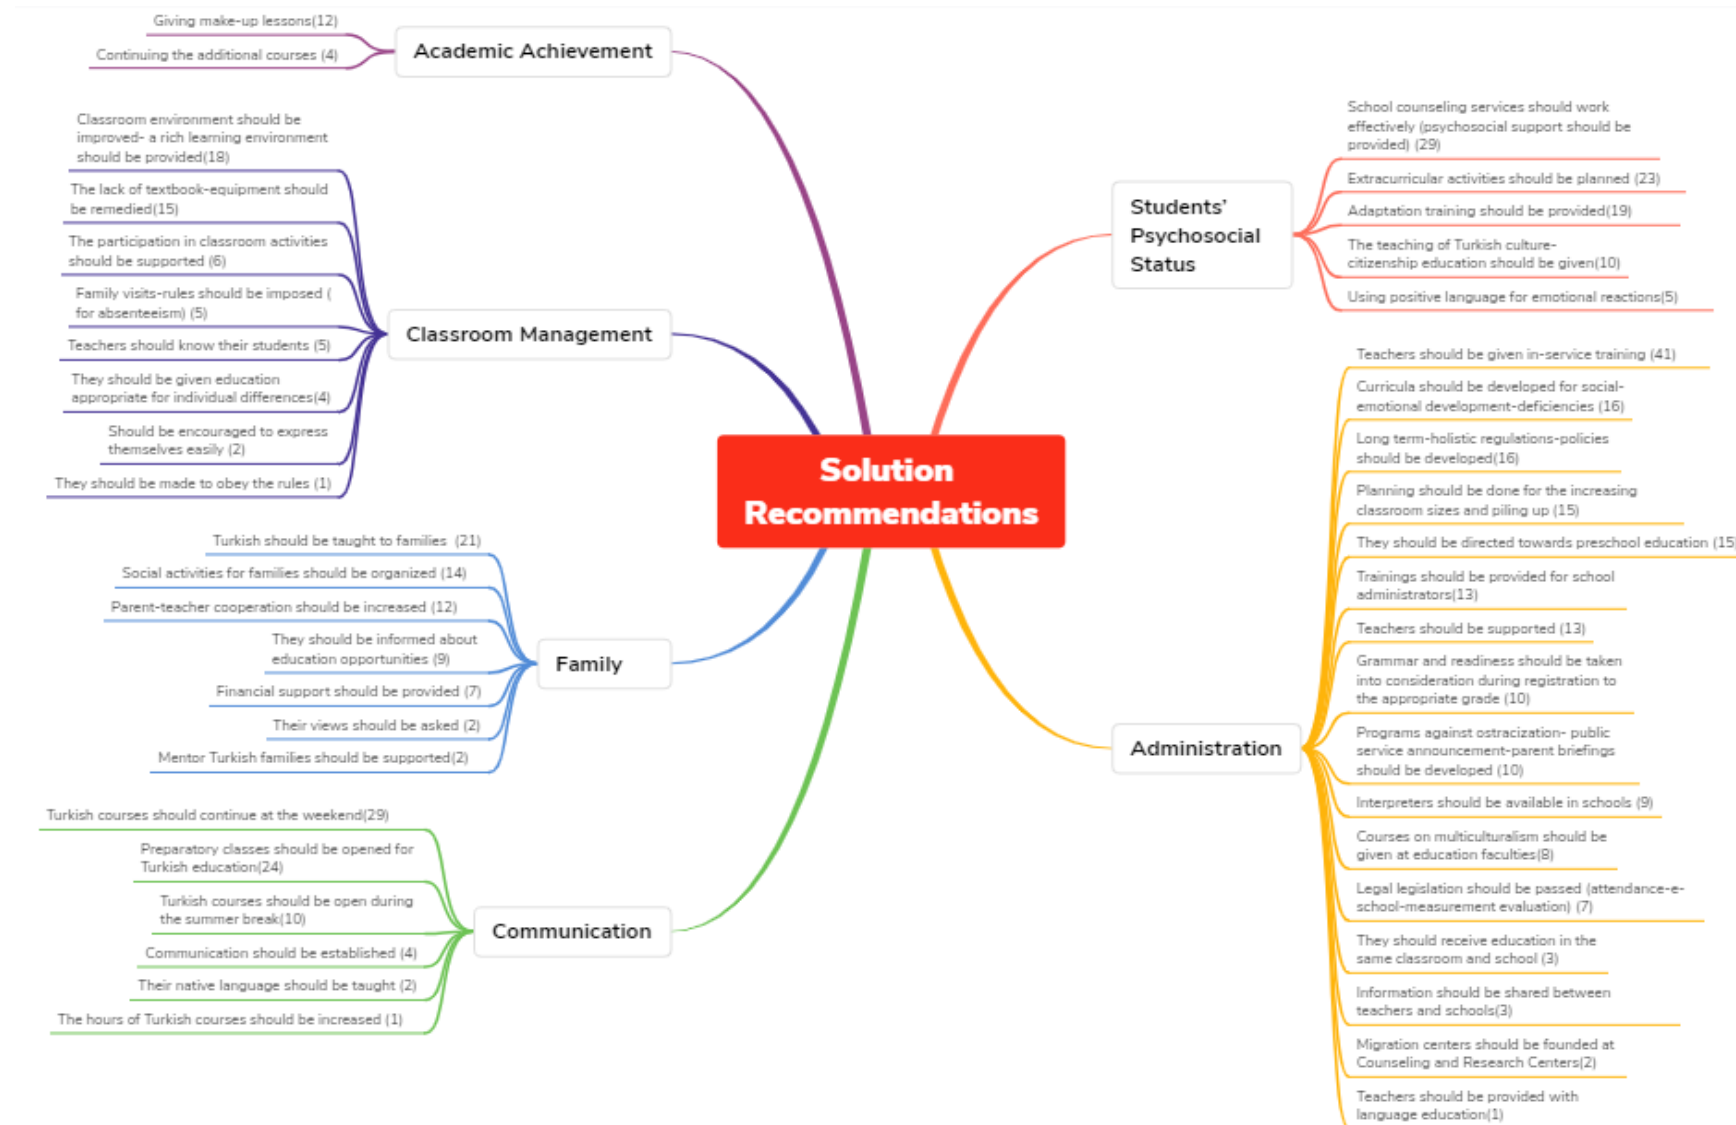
Solution Recommendations

Academic Achievement
Giving make-up lessons(12)
Continuing the additional courses (4)

Classroom Management
Classroom environment should be improved- a rich learning environment should be provided(18)
The lack of textbook-equipment should be remedied(15)
The participation in classroom activities should be supported (6)
Family visits-rules should be imposed ( for absenteeism) (5)
Teachers should know their students (5)
They should be given education appropriate for individual differences(4)
Should be encouraged to express themselves easily (2)
They should be made to obey the rules (1)

Family
Turkish should be taught to families (21)
Social activities for families should be organized (14)
Parent-teacher cooperation should be increased (12)
They should be informed about education opportunities (9)
Financial support should be provided (7)
Their views should be asked (2)
Mentor Turkish families should be supported(2)

Communication
Turkish courses should continue at the weekend(29)
Preparatory classes should be opened for Turkish education(24)
Turkish courses should be open during the summer break(10)
Communication should be established (4)
Their native language should be taught (2)
The hours of Turkish courses should be increased (1)

Students' Psychosocial Status
School counseling services should work effectively (psychosocial support should be provided) (29)
Extracurricular activities should be planned (23)
Adaptation training should be provided(19)
The teaching of Turkish culture-citizenship education should be given(10)
Using positive language for emotional reactions(5)

Administration
Teachers should be given in-service training (41)
Curricula should be developed for social-emotional development-deficiencies (16)
Long term-holistic regulations-policies should be developed(16)
Planning should be done for the increasing classroom sizes and piling up (15)
They should be directed towards preschool education (15
Trainings should be provided for school administrators(13)
Teachers should be supported (13)
Grammar and readiness should be taken into consideration during registration to the appropriate grade (10)
Programs against ostracization- public service announcement-parent briefings should be developed (10)
Interpreters should be available in schools (9)
Courses on multiculturalism should be given at education faculties(8)
Legal legislation should be passed (attendance-e-school-measurement evaluation) (7)
They should receive education in the same classroom and school (3)
Information should be shared between teachers and schools(3)
Migration centers should be founded at Counseling and Research Centers(2)
Teachers should be provided with language education(1)